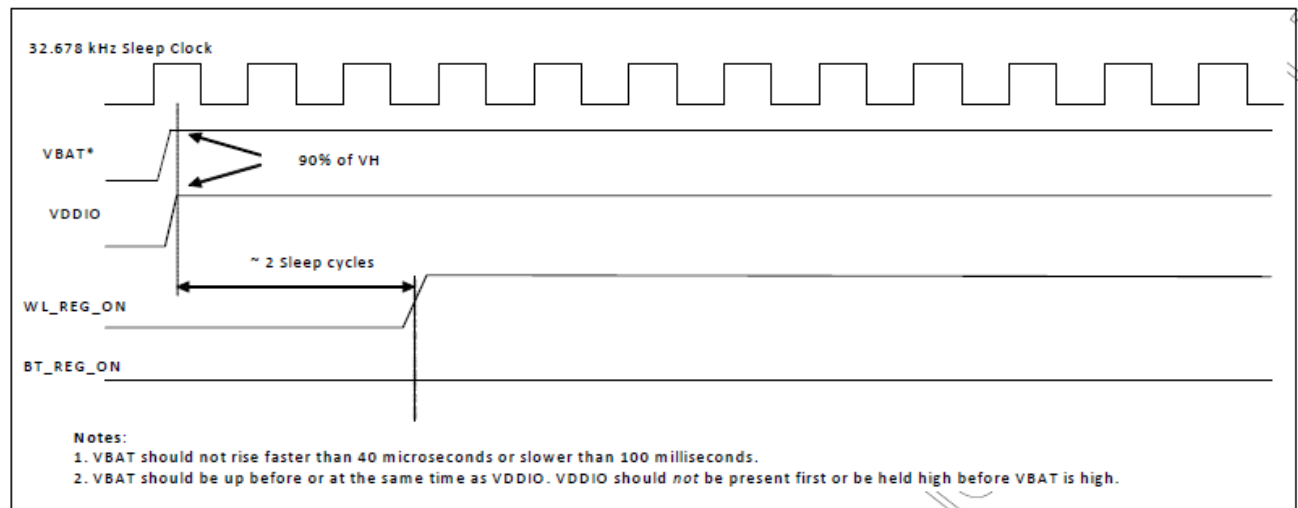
32.678 kHz Sleep Clock

VBAT*

90% of VH

VDDIO

~ 2 Sleep cycles

WL_REG_ON

BT_REG_ON

Notes:
1. VBAT should not rise faster than 40 microseconds or slower than 100 milliseconds.
2. VBAT should be up before or at the same time as VDDIO. VDDIO should *not* be present first or be held high before VBAT is high.